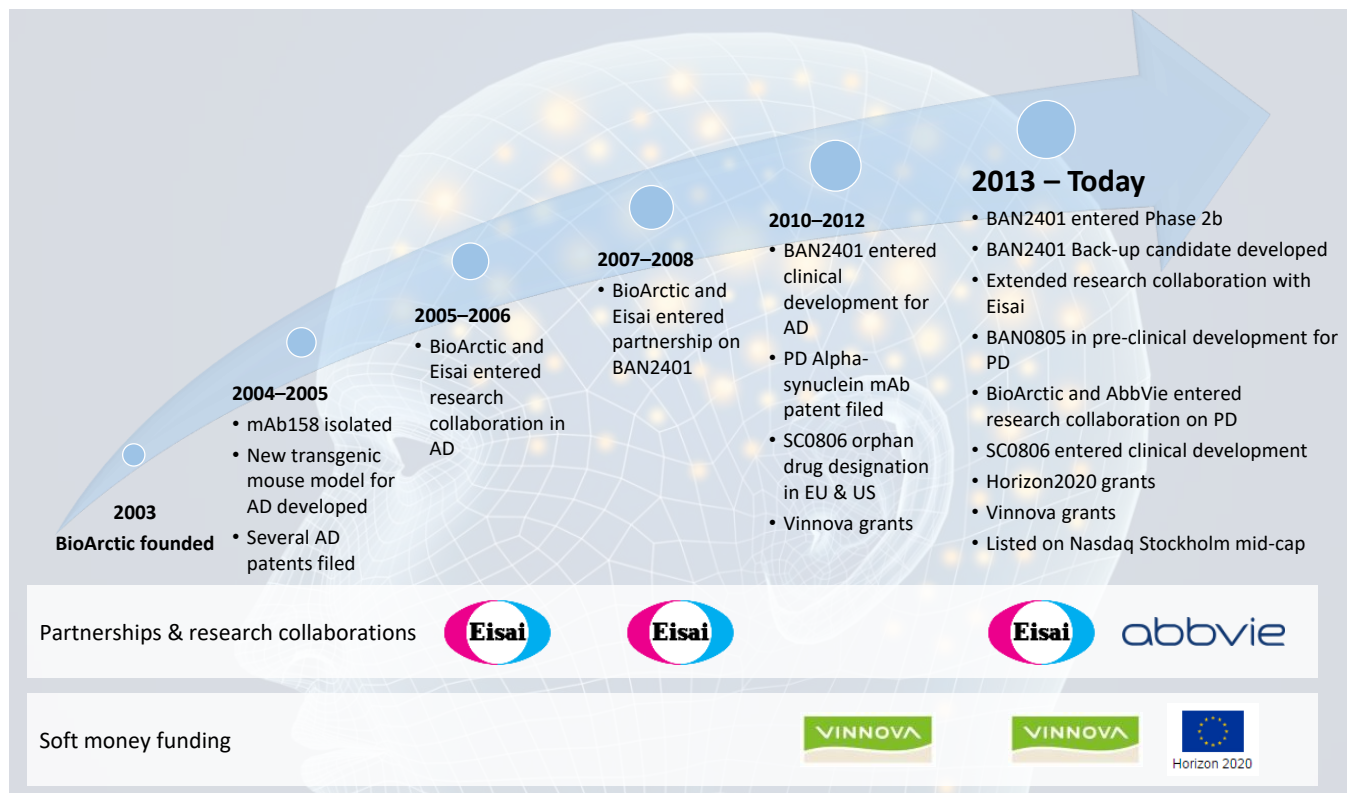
2003
BioArctic founded

2004–2005
• mAb158 isolated
• New transgenic mouse model for AD developed
• Several AD patents filed

2005–2006
• BioArctic and Eisai entered research collaboration in AD

2007–2008
• BioArctic and Eisai entered partnership on BAN2401

2010–2012
• BAN2401 entered clinical development for AD
• PD Alpha-synuclein mAb patent filed
• SC0806 orphan drug designation in EU & US
• Vinnova grants

2013 – Today
• BAN2401 entered Phase 2b
• BAN2401 Back-up candidate developed
• Extended research collaboration with Eisai
• BAN0805 in pre-clinical development for PD
• BioArctic and AbbVie entered research collaboration on PD
• SC0806 entered clinical development
• Horizon2020 grants
• Vinnova grants
• Listed on Nasdaq Stockholm mid-cap

Partnerships & research collaborations Eisai Eisai Eisai abbvie

Soft money funding VINNOVA VINNOVA Horizon 2020